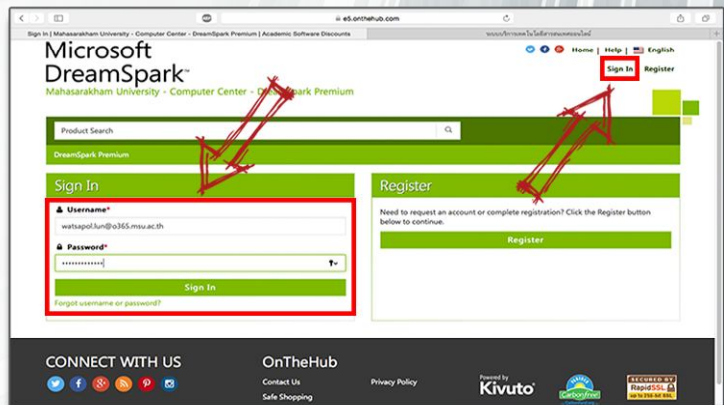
e5.onthehub.com

Sign In | Mahasarakham University - Computer Center - DreamSpark Premium | Academic Software Discounts

ระบบบริการลงทะเบียนใช้งานออนไลน์

Microsoft DreamSpark™

Mahasarakham University - Computer Center - DreamSpark Premium

Home | Help | English

Sign In Register

Product Search

DreamSpark Premium

Sign In

Username*

watsapol.lun@o365.msu.ac.th

Password*

••••••••••••

Sign In

Forgot username or password?

Register

Need to request an account or complete registration? Click the Register button below to continue.

Register

CONNECT WITH US

OnTheHub

Contact Us

Privacy Policy

Safe Shopping

Powered by Kivuto

CarbonFree

SECURED BY RapidSSL